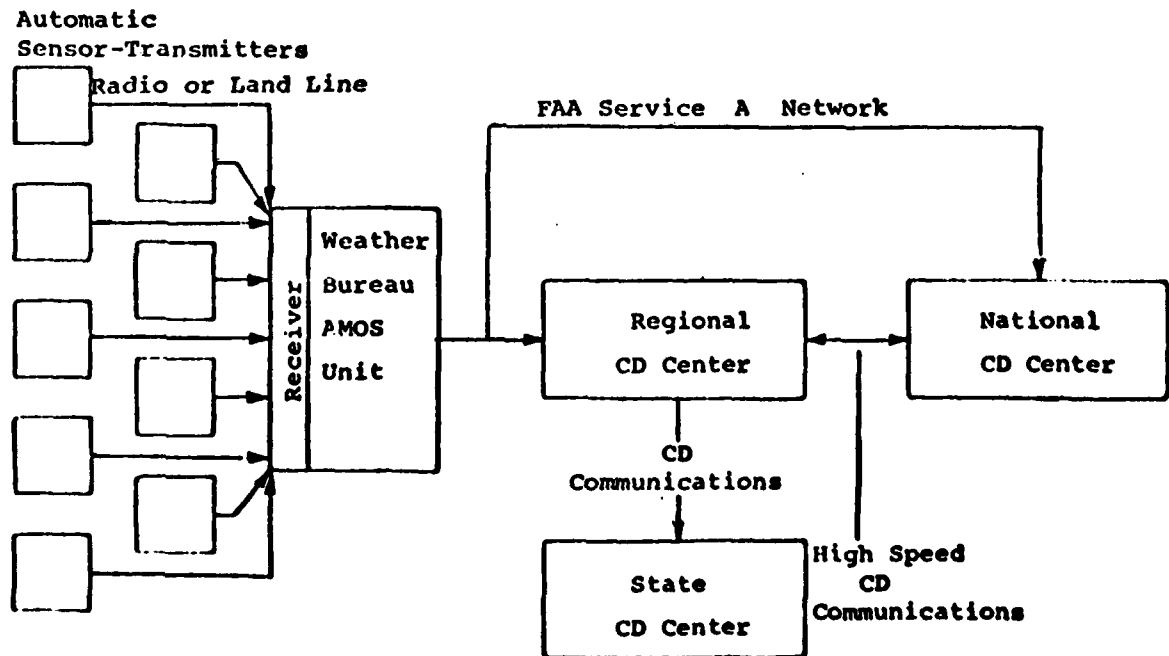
Automatic Sensor-Transmitters

Radio or Land Line

FAA Service A Network

Receiver

Weather Bureau AMOS Unit

Regional CD Center

National CD Center

CD Communications

State CD Center

High Speed CD Communications